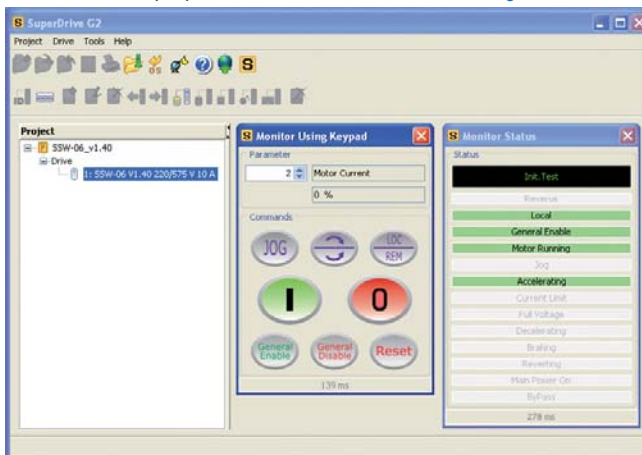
SuperDrive G2

Project Drive Tools Help

S

Project

SSW-06_v1.40

Drive

1: SSW-06 V1.40 220/575 V 10 A

Monitor Using Keypad

Parameter

2 Motor Current

0 %

Commands

JOG

LOC
REM

I

0

General Enable

General Disable

Reset

139 ms

Monitor Status

Status

Init.Test

Reverse

Local

General Enable

Motor Running

Jog

Accelerating

Current Limit

Full Voltage

Decelerating

Braking

Reverting

Main Power On

ByPass

278 ms